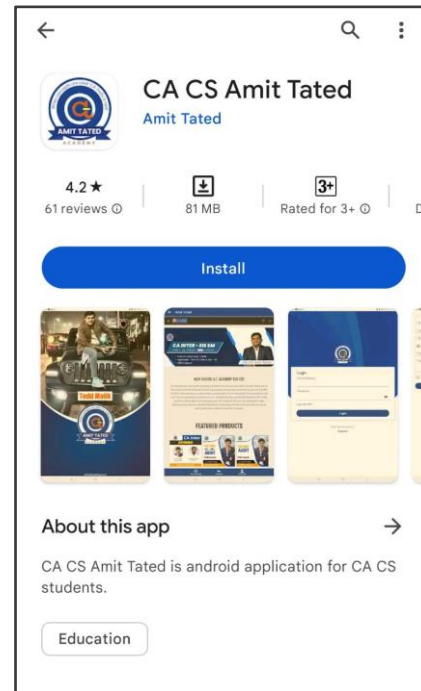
←

CA CS Amit Tated
Amit Tated

AMIT TATED
ACADEMY

4.2 ★
61 reviews ⓘ

81 MB

3+
Rated for 3+ ⓘ

Install

Todd Math

AMIT TATED

CA INTER – SEE EM

FEATURED PRODUCTS

Login

Login

About this app →

CA CS Amit Tated is android application for CA CS students.

Education